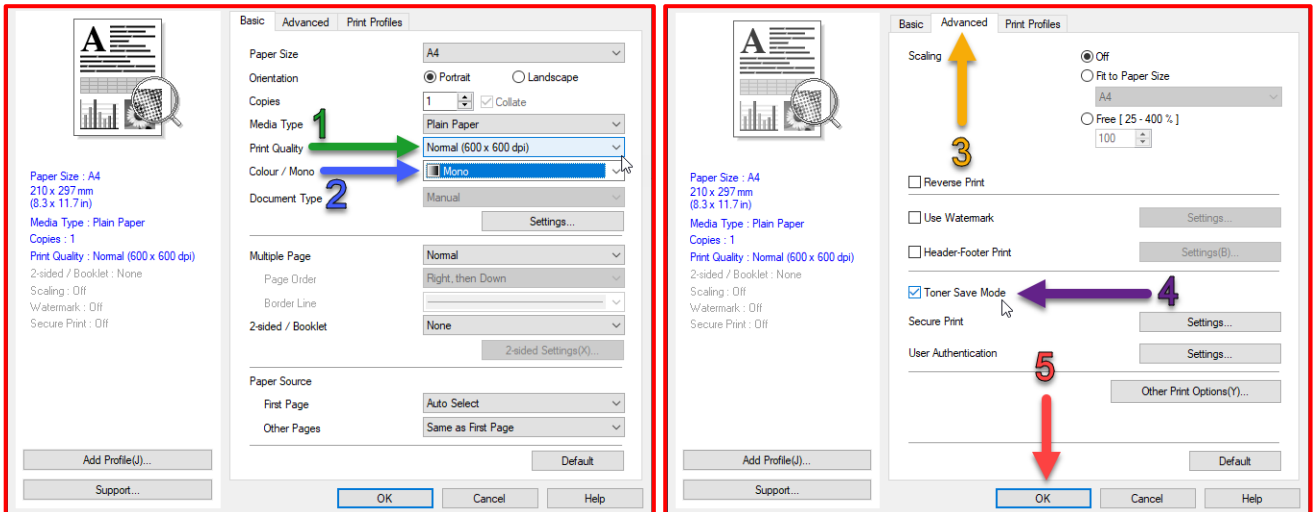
Basic Advanced Print Profiles

Paper Size : A4
210 x 297 mm
(8.3 x 11.7 in)
Media Type : Plain Paper
Copies : 1
Print Quality : Normal (600 x 600 dpi)
2-sided / Booklet : None
Scaling : Off
Watermark : Off
Secure Print : Off

Paper Size A4
Orientation Portrait Landscape
Copies 1 Collate
Media Type Plain Paper
Print Quality Normal (600 x 600 dpi)
Colour / Mono Mono
Document Type Manual
Settings...

1
2

Multiple Page Normal
Page Order Right, then Down
Border Line
2-sided / Booklet None
2-sided Settings(X)...

Paper Source
First Page Auto Select
Other Pages Same as First Page

Add Profile(J)...
Support...
Default
OK Cancel Help

Basic Advanced Print Profiles

Paper Size : A4
210 x 297 mm
(8.3 x 11.7 in)
Media Type : Plain Paper
Copies : 1
Print Quality : Normal (600 x 600 dpi)
2-sided / Booklet : None
Scaling : Off
Watermark : Off
Secure Print : Off

Scaling Off
Fit to Paper Size
A4
Free [ 25 - 400 % ]
100

3

Reverse Print
Use Watermark Settings...
Header-Footer Print Settings(B)...
Toner Save Mode
4
Secure Print Settings...
User Authentication Settings...
5
Other Print Options(Y)...

Add Profile(J)...
Support...
Default
OK Cancel Help